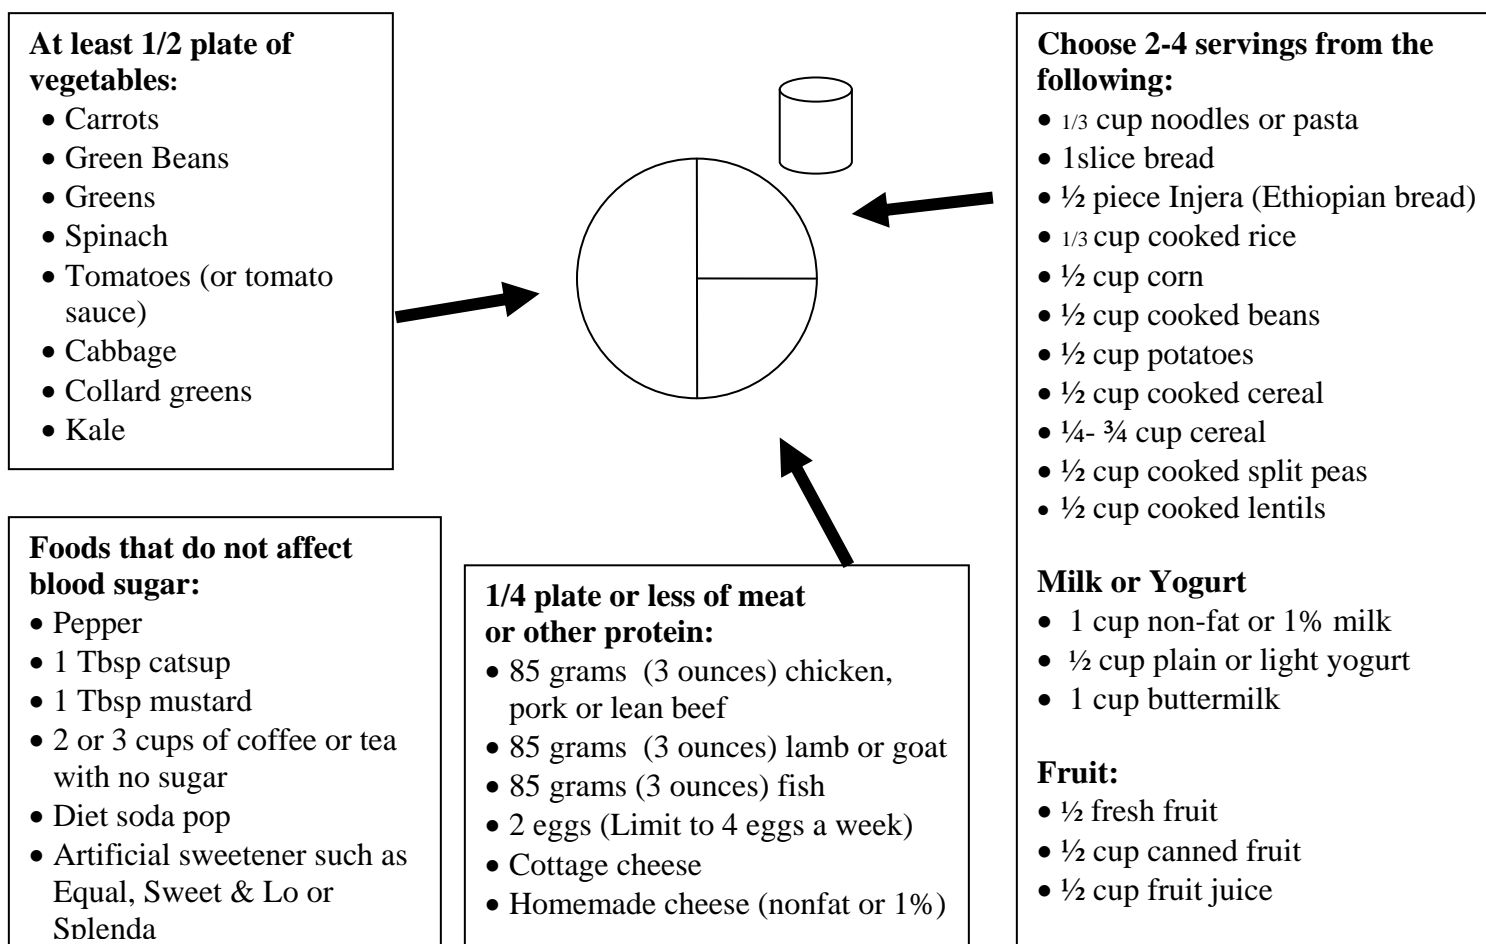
**At least 1/2 plate of vegetables:**
- Carrots
- Green Beans
- Greens
- Spinach
- Tomatoes (or tomato sauce)
- Cabbage
- Collard greens
- Kale

**Choose 2-4 servings from the following:**
- 1/3 cup noodles or pasta
- 1slice bread
- ½ piece Injera (Ethiopian bread)
- 1/3 cup cooked rice
- ½ cup corn
- ½ cup cooked beans
- ½ cup potatoes
- ½ cup cooked cereal
- ¼- ¾ cup cereal
- ½ cup cooked split peas
- ½ cup cooked lentils

**Milk or Yogurt**
- 1 cup non-fat or 1% milk
- ½ cup plain or light yogurt
- 1 cup buttermilk

**Fruit:**
- ½ fresh fruit
- ½ cup canned fruit
- ½ cup fruit juice

**Foods that do not affect blood sugar:**
- Pepper
- 1 Tbsp catsup
- 1 Tbsp mustard
- 2 or 3 cups of coffee or tea with no sugar
- Diet soda pop
- Artificial sweetener such as Equal, Sweet & Lo or Splenda

**1/4 plate or less of meat or other protein:**
- 85 grams (3 ounces) chicken, pork or lean beef
- 85 grams (3 ounces) lamb or goat
- 85 grams (3 ounces) fish
- 2 eggs (Limit to 4 eggs a week)
- Cottage cheese
- Homemade cheese (nonfat or 1%)